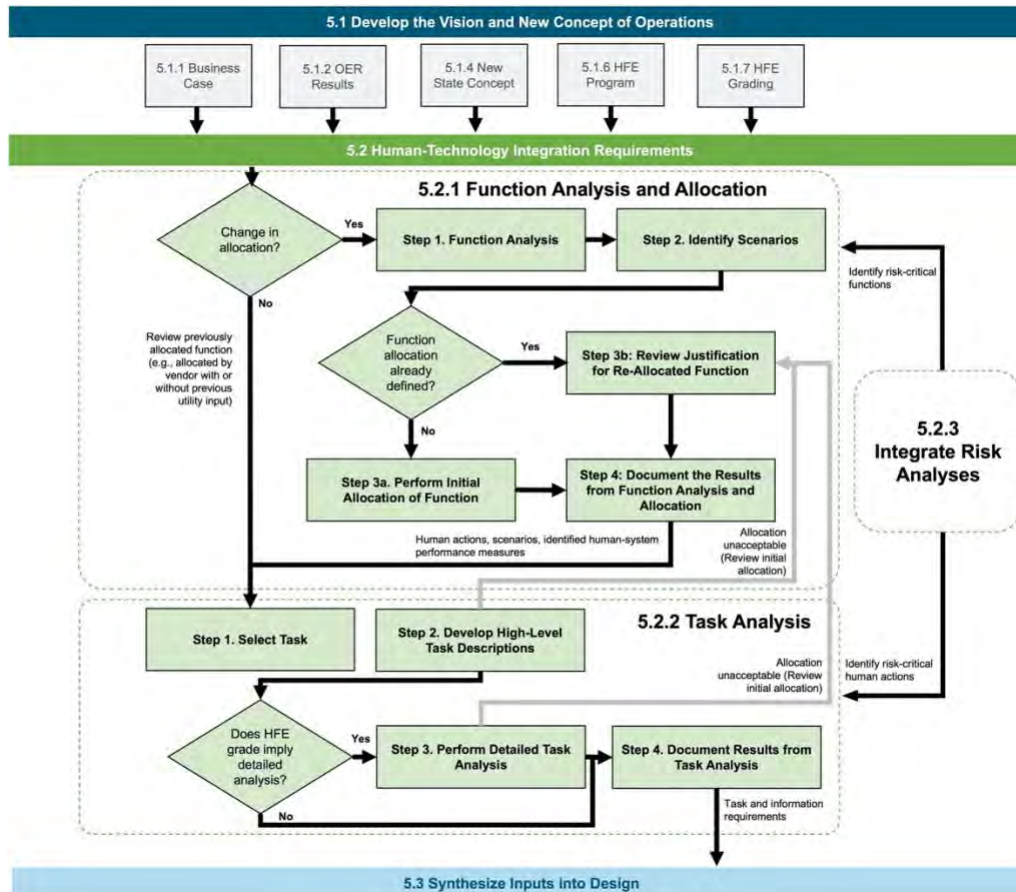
5.1 Develop the Vision and New Concept of Operations

5.1.1 Business Case

5.1.2 OER Results

5.1.4 New State Concept

5.1.6 HFE Program

5.1.7 HFE Grading

5.2 Human-Technology Integration Requirements

5.2.1 Function Analysis and Allocation

Change in allocation?

Yes

Step 1. Function Analysis

Step 2. Identify Scenarios

Identify risk-critical functions

No

Review previously allocated function (e.g., allocated by vendor with or without previous utility input)

Function allocation already defined?

Yes

Step 3b: Review Justification for Re-Allocated Function

No

5.2.3 Integrate Risk Analyses

Step 3a. Perform Initial Allocation of Function

Step 4: Document the Results from Function Analysis and Allocation

Human actions, scenarios, identified human-system performance measures

Allocation unacceptable (Review initial allocation)

Step 1. Select Task

Step 2. Develop High-Level Task Descriptions

5.2.2 Task Analysis

Allocation unacceptable (Review initial allocation)

Identify risk-critical human actions

Does HFE grade imply detailed analysis?

Yes

Step 3. Perform Detailed Task Analysis

Step 4. Document Results from Task Analysis

No

Task and information requirements

5.3 Synthesize Inputs into Design